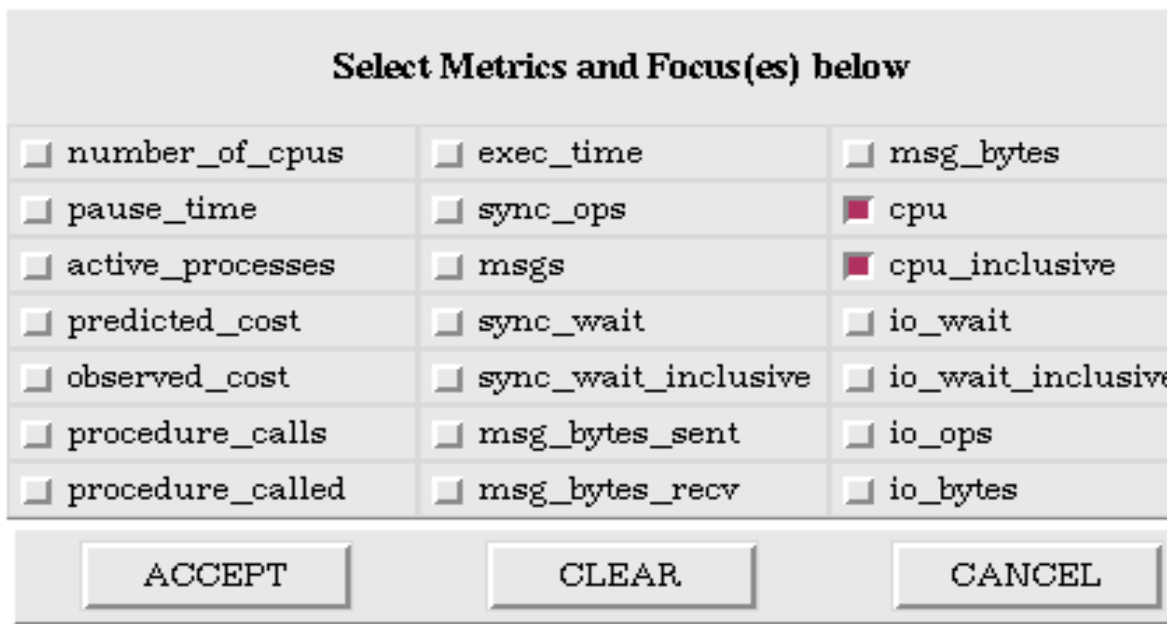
Select Metrics and Focus(es) below

| | | |
|---|---|---|
| number_of_cpus | exec_time | msg_bytes |
| pause_time | sync_ops | cpu |
| active_processes | msgs | cpu_inclusive |
| predicted_cost | sync_wait | io_wait |
| observed_cost | sync_wait_inclusive | io_wait_inclusive |
| procedure_calls | msg_bytes_sent | io_ops |
| procedure_called | msg_bytes_recv | io_bytes |

ACCEPT CLEAR CANCEL